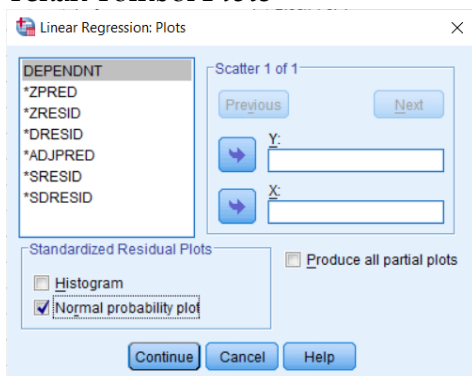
Linear Regression: Plots

DEPENDNT
*ZPRED
*ZRESID
*DRESID
*ADJPRED
*SRESID
*SDRESID

Scatter 1 of 1

Previous

Next

Y:

X:

Standardized Residual Plots

Histogram

Normal probability plot

Produce all partial plots

Continue

Cancel

Help